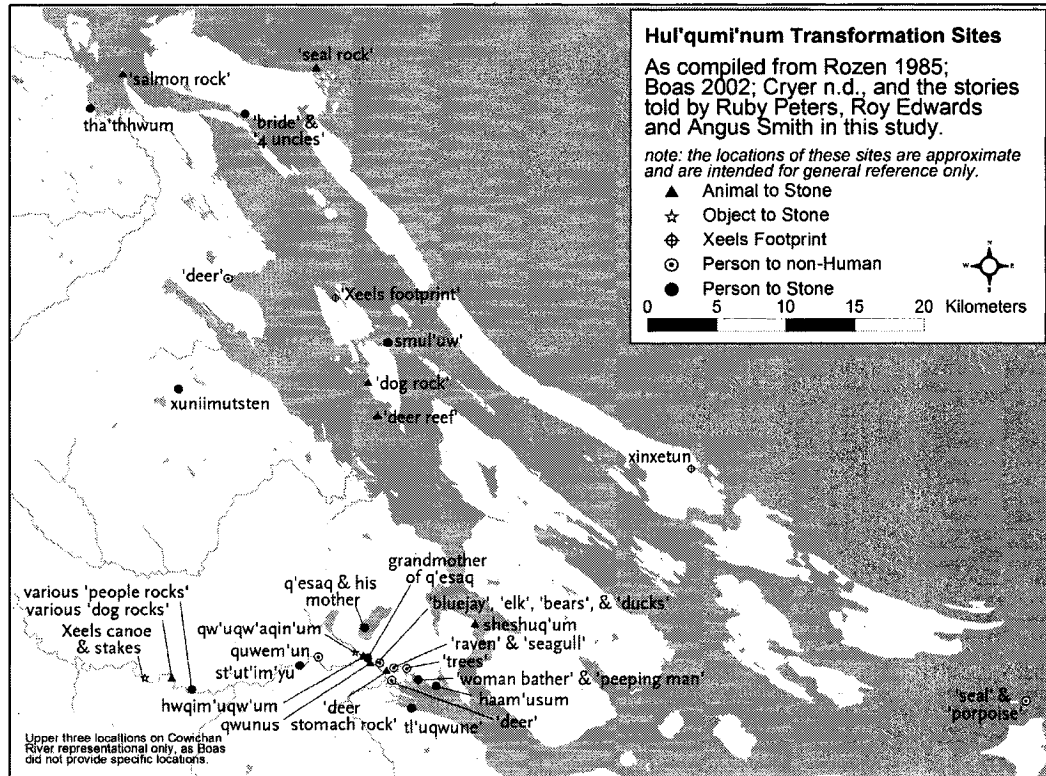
Hul'qumi'num Transformation Sites

As compiled from Rozen 1985; Boas 2002; Cryer n.d., and the stories told by Ruby Peters, Roy Edwards and Angus Smith in this study.

note: the locations of these sites are approximate and are intended for general reference only.

Animal to Stone
Object to Stone
Xeels Footprint
Person to non-Human
Person to Stone

0 5 10 15 20 Kilometers

'seal rock'
'salmon rock'
tha'thhwum
'bride' & '4 uncles'
'deer'
'Xeels footprint'
smul'uw'
'dog rock'
xuniimutsten
'deer reef'
xinxetun
grandmother of q'esaq
q'esaq & his mother
various 'people rocks'
various 'dog rocks'
Xeels canoe & stakes
'bluejay', 'elk', 'bears', & 'ducks'
sheshuq'um
qw'uqw'aqin'um
quwem'un
'raven' & 'seagull'
'trees'
st'ut'im'yu
'woman bather' & 'peeping man'
haam'usum
hwqim'uqw'um
qwunus
'deer stomach rock'
'deer'
tl'uqwune'
'seal' & 'porpoise'

Upper three locations on Cowichan River representational only, as Boas did not provide specific locations.